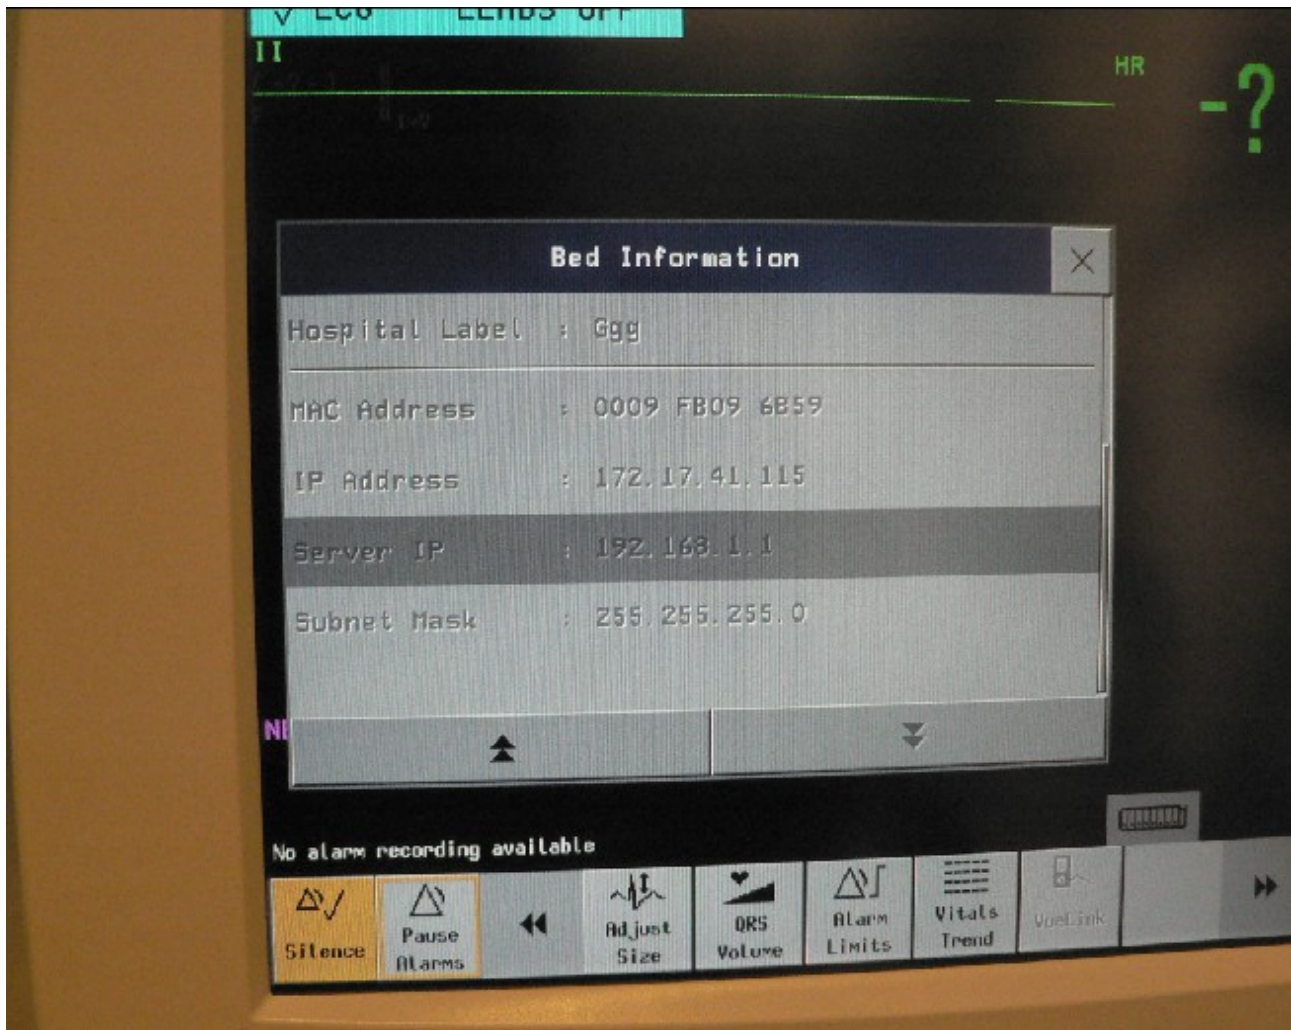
II

HR -?

Bed Information

Hospital Label : Ggg

MAC Address : 0009 FB09 6B59

IP Address : 172.17.41.115

Server IP : 192.168.1.1

Subnet Mask : 255.255.255.0

NI

No alarm recording available

Silence

Pause Alarms

Adjust Size

QRS Volume

Alarm Limits

Vitals Trend

VueLink